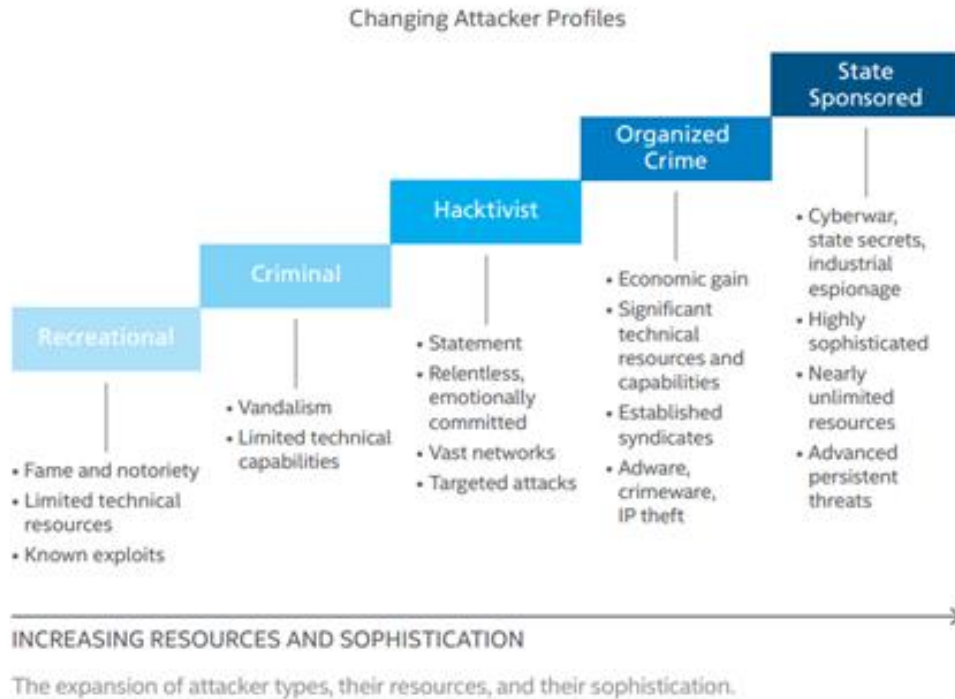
Changing Attacker Profiles

Recreational
• Fame and notoriety
• Limited technical resources
• Known exploits

Criminal
• Vandalism
• Limited technical capabilities

Hacktivist
• Statement
• Relentless, emotionally committed
• Vast networks
• Targeted attacks

Organized Crime
• Economic gain
• Significant technical resources and capabilities
• Established syndicates
• Adware, crimeware, IP theft

State Sponsored
• Cyberwar, state secrets, industrial espionage
• Highly sophisticated
• Nearly unlimited resources
• Advanced persistent threats

INCREASING RESOURCES AND SOPHISTICATION

The expansion of attacker types, their resources, and their sophistication.